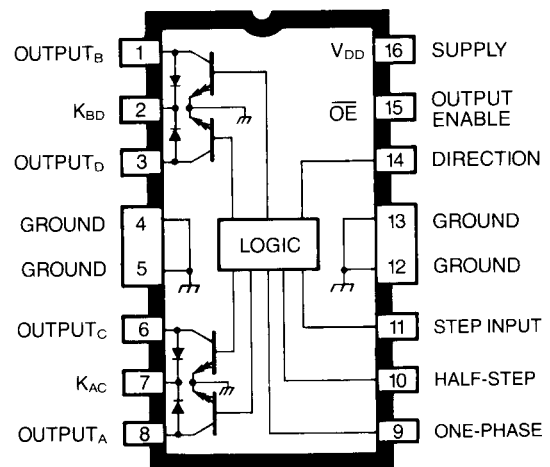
OUTPUT$_B$ 1
K$_{BD}$ 2
OUTPUT$_D$ 3
GROUND 4
GROUND 5
OUTPUT$_C$ 6
K$_{AC}$ 7
OUTPUT$_A$ 8

V$_{DD}$ 16 SUPPLY
$\overline{OE}$ 15 OUTPUT ENABLE
14 DIRECTION
13 GROUND
12 GROUND
11 STEP INPUT
10 HALF-STEP
9 ONE-PHASE

LOGIC